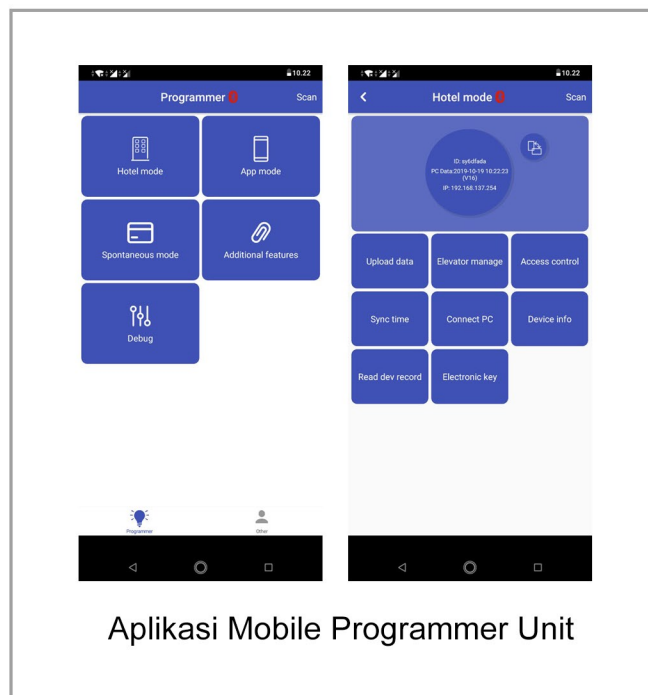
10.22

Programmer

Scan

Hotel mode

App mode

Spontaneous mode

Additional features

Debug

Programmer

Other

10.22

Hotel mode

Scan

ID: sy6dfada
PC Data:2019-10-19 10:22:23 (V16)
IP: 192.168.137.254

Upload data

Elevator manage

Access control

Sync time

Connect PC

Device info

Read dev record

Electronic key

Aplikasi Mobile Programmer Unit